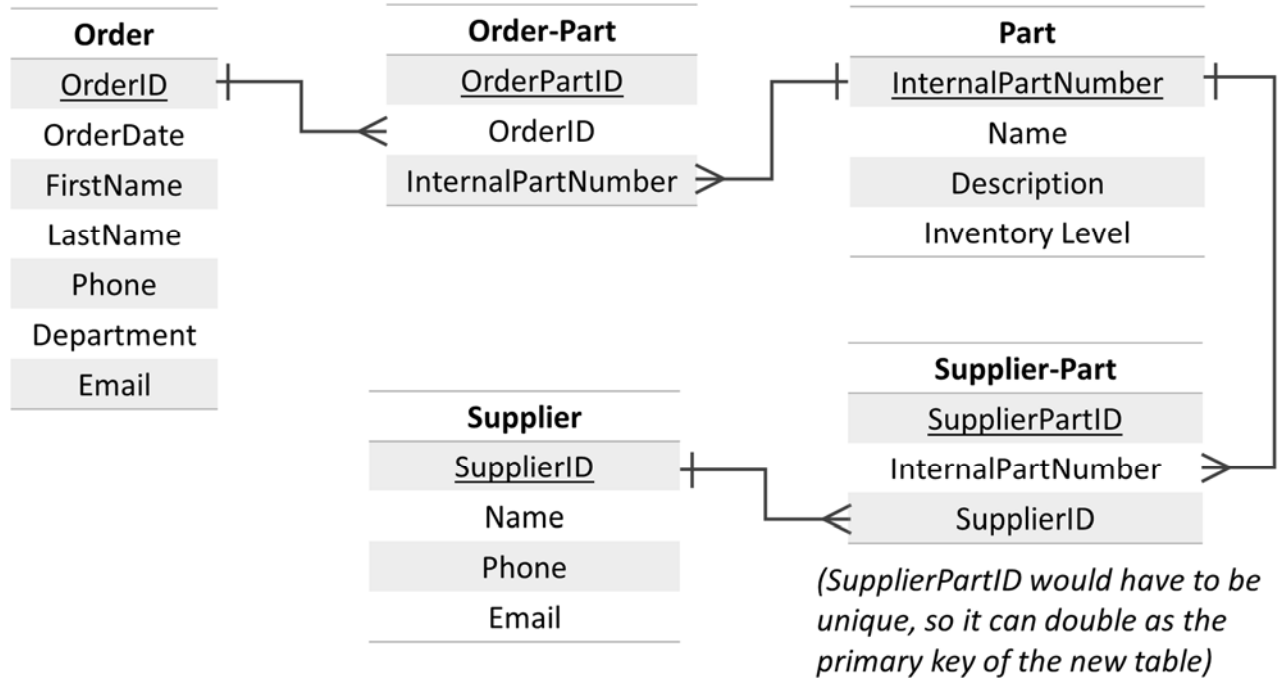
| Order |
|---|
| OrderID |
| OrderDate |
| FirstName |
| LastName |
| Phone |
| Department |
| Email |

| Order-Part |
|---|
| OrderPartID |
| OrderID |
| InternalPartNumber |

| Part |
|---|
| InternalPartNumber |
| Name |
| Description |
| Inventory Level |

| Supplier |
|---|
| SupplierID |
| Name |
| Phone |
| Email |

| Supplier-Part |
|---|
| SupplierPartID |
| InternalPartNumber |
| SupplierID |

(SupplierPartID would have to be unique, so it can double as the primary key of the new table)